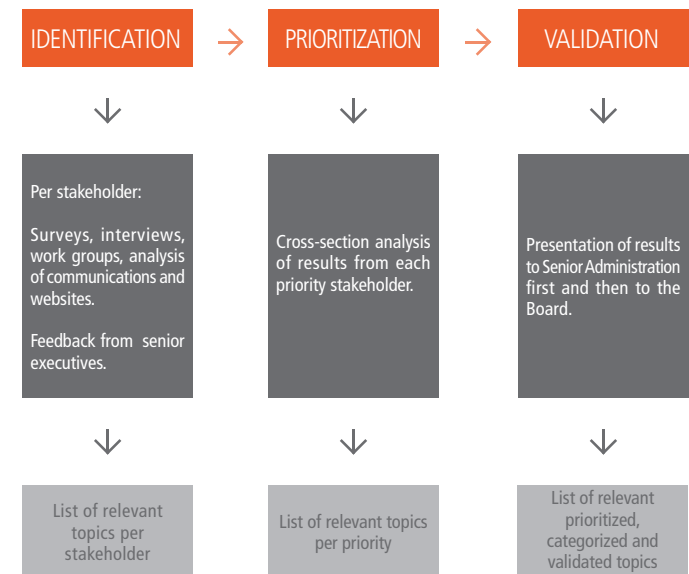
IDENTIFICATION

PRIORITIZATION

VALIDATION

Per stakeholder:

Surveys, interviews, work groups, analysis of communications and websites.

Feedback from senior executives.

Cross-section analysis of results from each priority stakeholder.

Presentation of results to Senior Administration first and then to the Board.

List of relevant topics per stakeholder

List of relevant topics per priority

List of relevant prioritized, categorized and validated topics